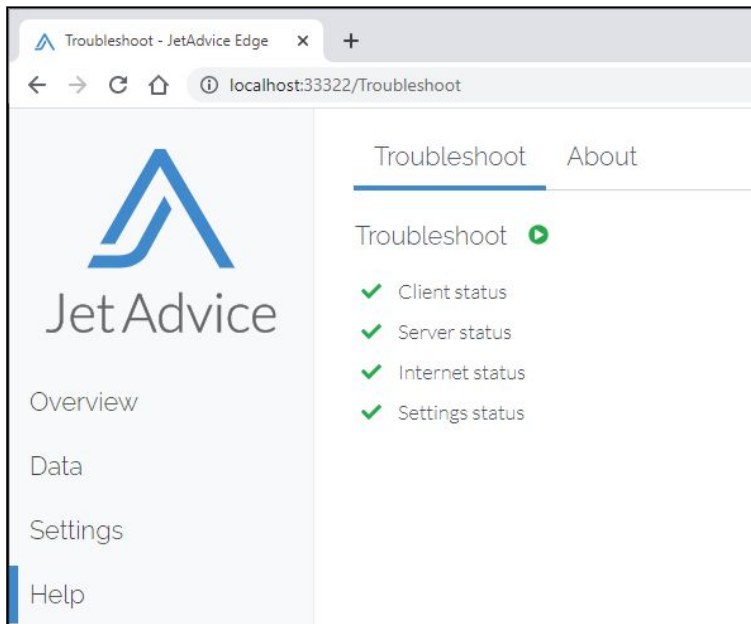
Troubleshoot - JetAdvice Edge ×
+
localhost:33322/Troubleshoot

JetAdvice

Overview

Data

Settings

Help

Troubleshoot About

Troubleshoot

Client status

Server status

Internet status

Settings status